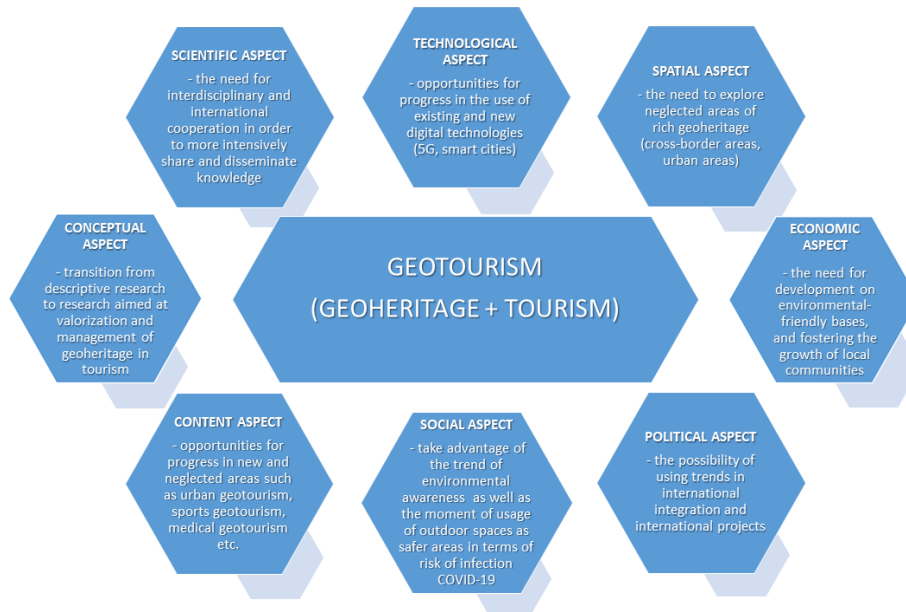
SCIENTIFIC ASPECT
- the need for interdisciplinary and international cooperation in order to more intensively share and disseminate knowledge

TECHNOLOGICAL ASPECT
- opportunities for progress in the use of existing and new digital technologies (5G, smart cities)

SPATIAL ASPECT
- the need to explore neglected areas of rich geoheritage (cross-border areas, urban areas)

CONCEPTUAL ASPECT
- transition from descriptive research to research aimed at valorization and management of geoheritage in tourism

GEOTOURISM
(GEOHERITAGE + TOURISM)

ECONOMIC ASPECT
- the need for development on environmental-friendly bases, and fostering the growth of local communities

CONTENT ASPECT
- opportunities for progress in new and neglected areas such as urban geotourism, sports geotourism, medical geotourism etc.

SOCIAL ASPECT
- take advantage of the trend of environmental awareness as well as the moment of usage of outdoor spaces as safer areas in terms of risk of infection COVID-19

POLITICAL ASPECT
- the possibility of using trends in international integration and international projects